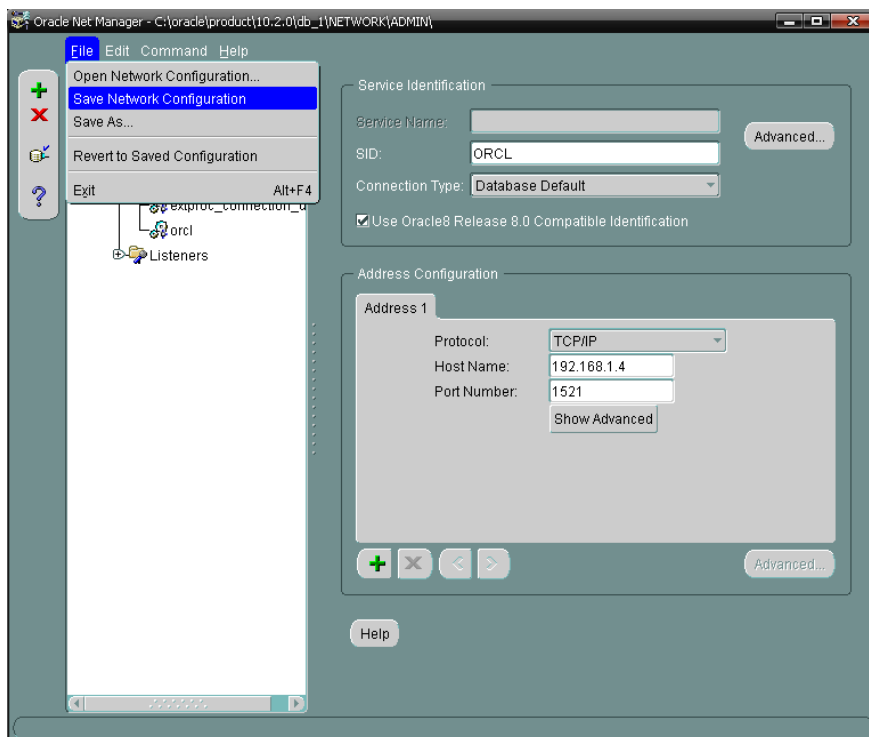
Oracle Net Manager - C:\oracle\product\10.2.0\db_1\NETWORK\ADMIN\

File Edit Command Help

Open Network Configuration...
Save Network Configuration
Save As...
Revert to Saved Configuration
Exit Alt+F4

extproc_connection_d
orcl
Listeners

Service Identification
Service Name:
Advanced...
SID: ORCL
Connection Type: Database Default
Use Oracle8 Release 8.0 Compatible Identification

Address Configuration
Address 1
Protocol: TCP/IP
Host Name: 192.168.1.4
Port Number: 1521
Show Advanced

Advanced...

Help